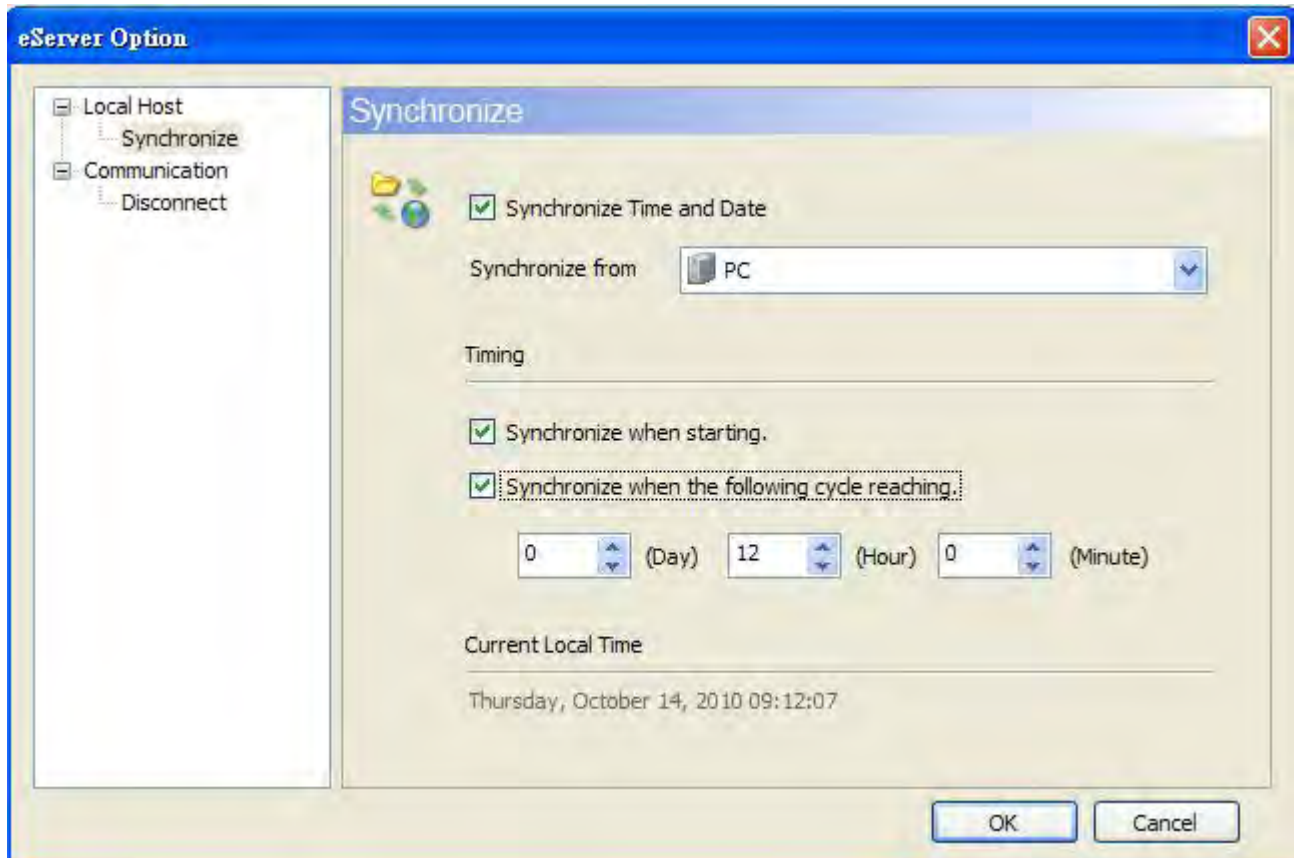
eServer Option

Local Host
Synchronize
Communication
Disconnect

Synchronize

Synchronize Time and Date

Synchronize from PC

Timing

Synchronize when starting.

Synchronize when the following cycle reaching.

0 (Day) 12 (Hour) 0 (Minute)

Current Local Time

Thursday, October 14, 2010 09:12:07

OK Cancel